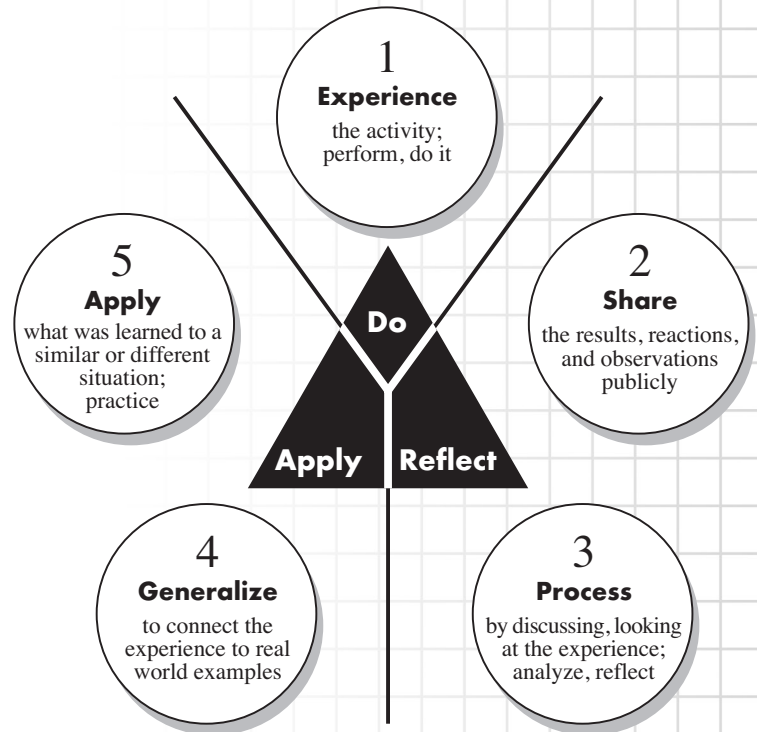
1
Experience
the activity; perform, do it

5
Apply
what was learned to a similar or different situation; practice

Do

2
Share
the results, reactions, and observations publicly

Apply

Reflect

4
Generalize
to connect the experience to real world examples

3
Process
by discussing, looking at the experience; analyze, reflect